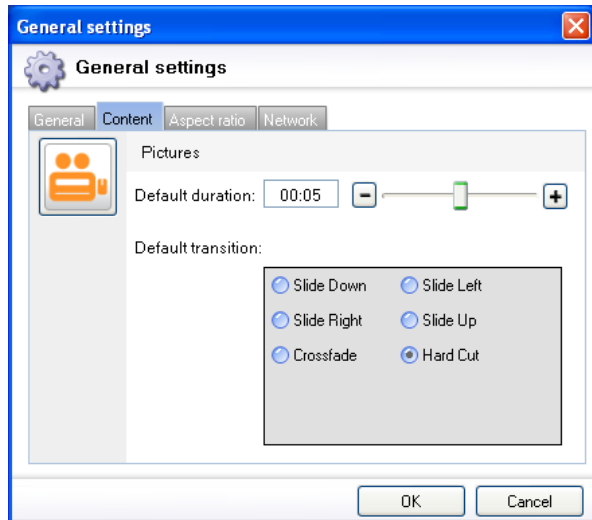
General settings

General settings

General | Content | Aspect ratio | Network

Pictures

Default duration: 00:05 − +

Default transition:

Slide Down
Slide Left
Slide Right
Slide Up
Crossfade
Hard Cut

OK | Cancel